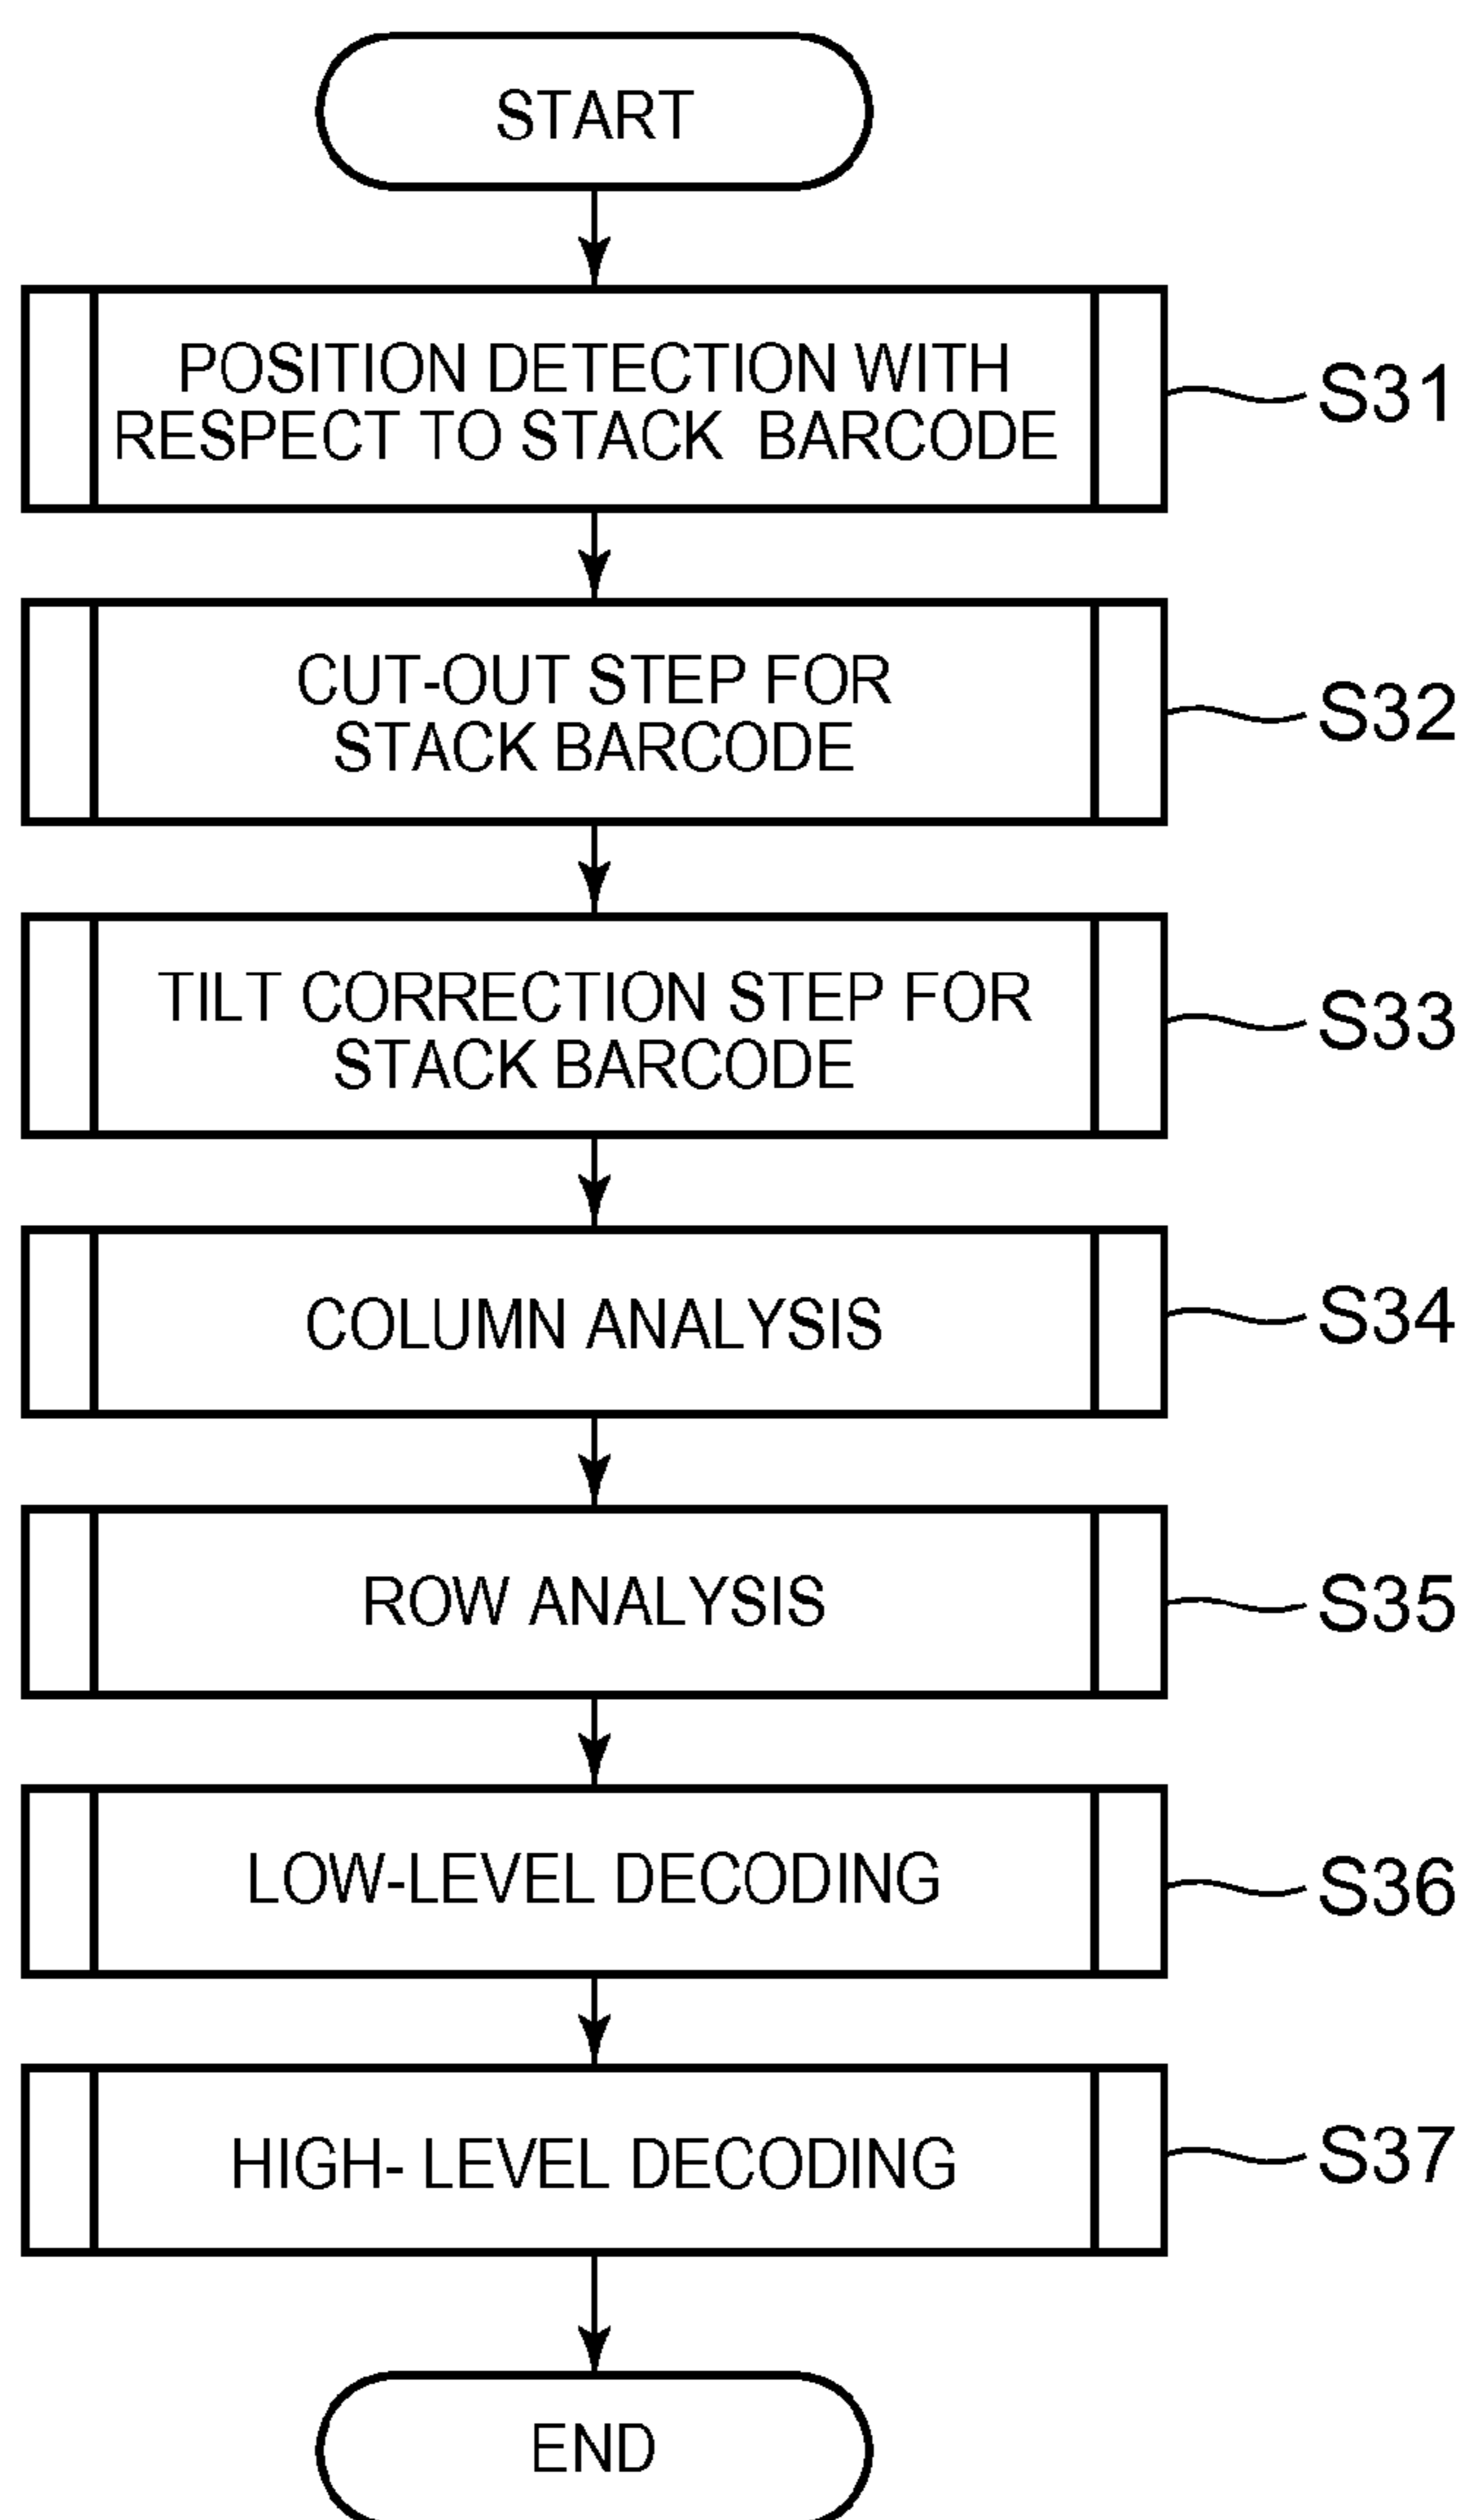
START

POSITION DETECTION WITH RESPECT TO STACK BARCODE

S31

CUT-OUT STEP FOR STACK BARCODE

S32

TILT CORRECTION STEP FOR STACK BARCODE

S33

COLUMN ANALYSIS

S34

ROW ANALYSIS

S35

LOW-LEVEL DECODING

S36

HIGH- LEVEL DECODING

S37

END